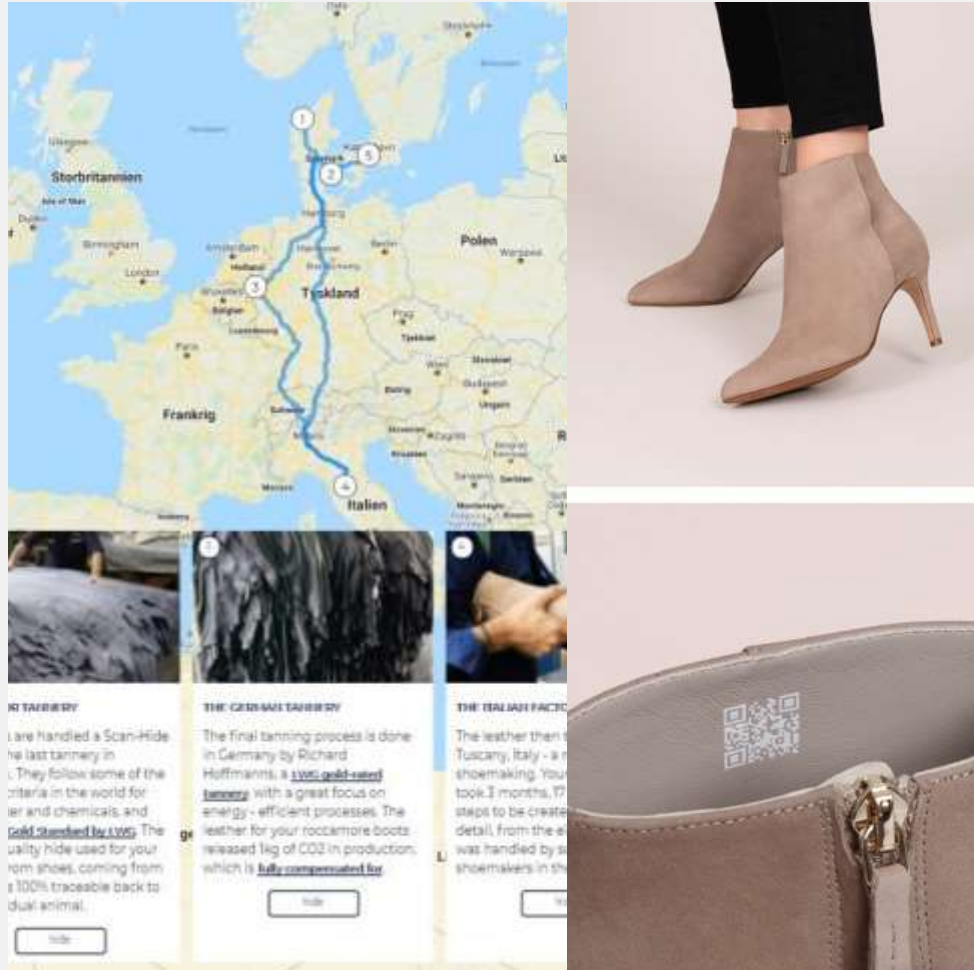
Storbritannien

Polen

Tyskland

Frankrig

Italien

1

2

3

4

5

R TANNERY

are handled a Scan-Hide he last tannery in . They follow some of the criteria in the world for er and chemicals, and Gold Standard by LWG. The uality hide used for your rom shoes, coming from s 100% traceable back to dual animal.

Hide

THE GERMAN TANNERY

The final tanning process is done in Germany by Richard Hoffmanns, a LWG gold-rated tannery with a great focus on energy - efficient processes. The leather for your roccamore boots released 1kg of CO2 in production, which is fully compensated for.

Hide

THE ITALIAN FACTO

The leather then Tuscany, Italy - a shoemaking. You took 3 months, 17 steps to be create detail, from the e was handled by s shoemakers in th

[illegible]